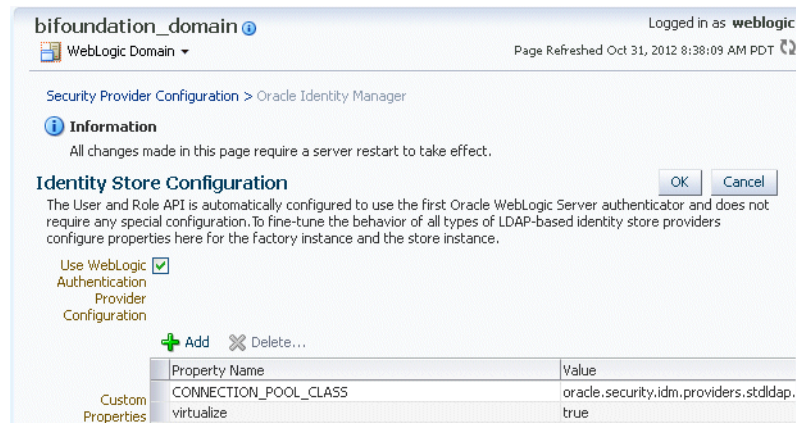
bifoundation_domain

WebLogic Domain

Logged in as weblogic

Page Refreshed Oct 31, 2012 8:38:09 AM PDT

Security Provider Configuration > Oracle Identity Manager

Information

All changes made in this page require a server restart to take effect.

Identity Store Configuration

OK

Cancel

The User and Role API is automatically configured to use the first Oracle WebLogic Server authenticator and does not require any special configuration.To fine-tune the behavior of all types of LDAP-based identity store providers configure properties here for the factory instance and the store instance.

Use WebLogic Authentication Provider Configuration

Add

Delete...

Custom Properties

| Property Name | Value |
|---|---|
| CONNECTION_POOL_CLASS | oracle.security.idm.providers.stdldap. |
| virtualize | true |